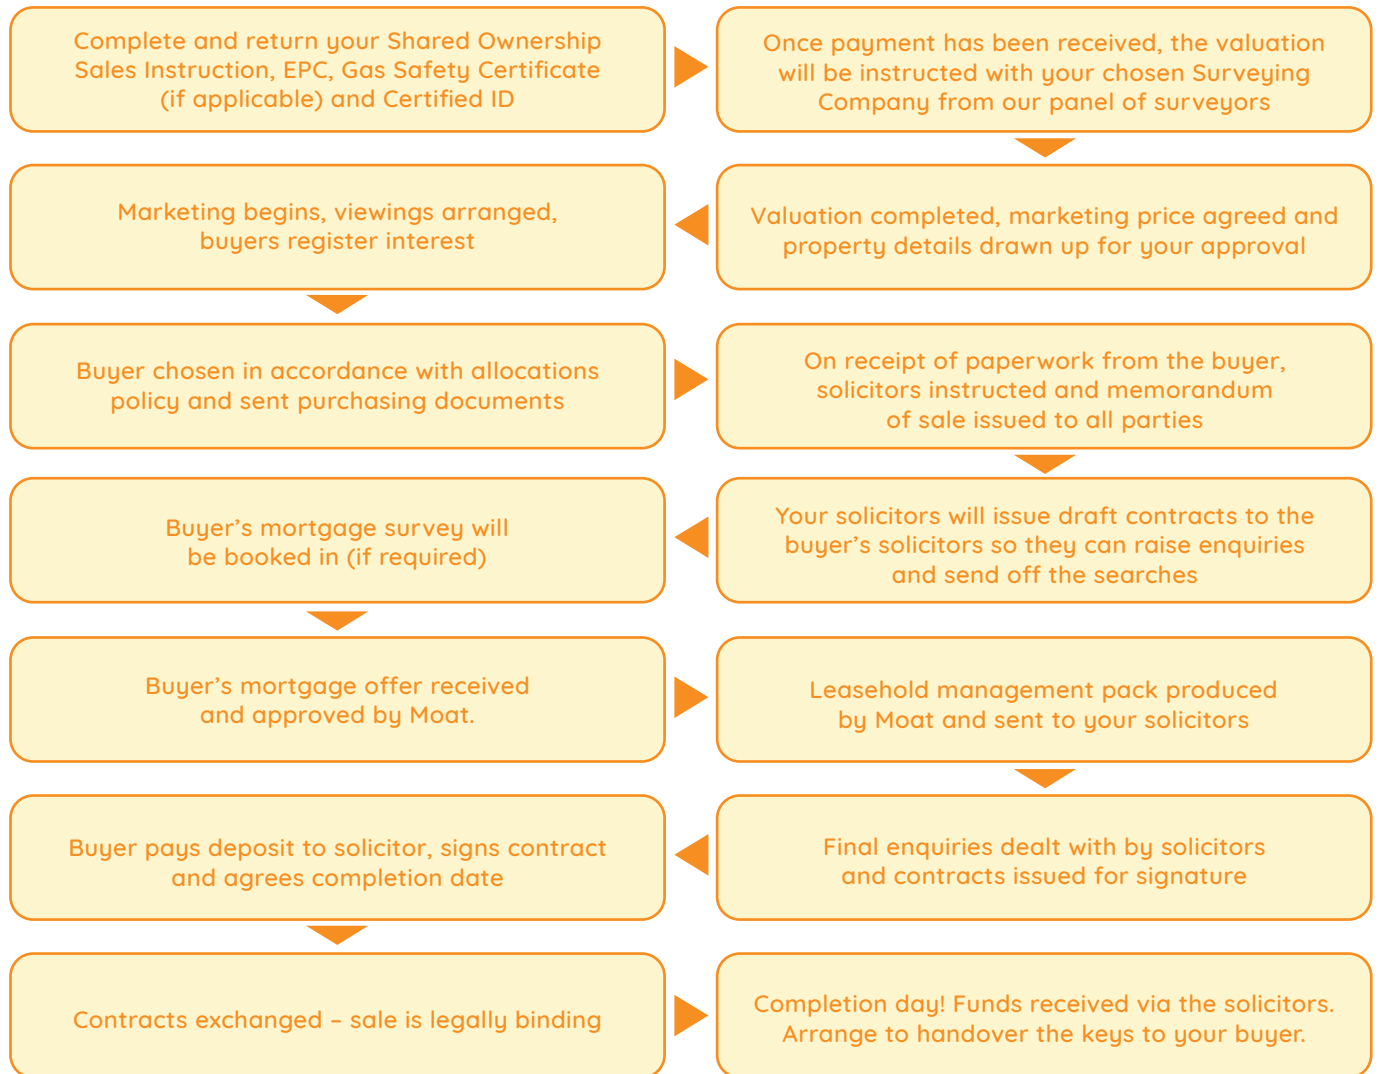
Complete and return your Shared Ownership Sales Instruction, EPC, Gas Safety Certificate (if applicable) and Certified ID

Once payment has been received, the valuation will be instructed with your chosen Surveying Company from our panel of surveyors

Valuation completed, marketing price agreed and property details drawn up for your approval

Marketing begins, viewings arranged, buyers register interest

Buyer chosen in accordance with allocations policy and sent purchasing documents

On receipt of paperwork from the buyer, solicitors instructed and memorandum of sale issued to all parties

Your solicitors will issue draft contracts to the buyer's solicitors so they can raise enquiries and send off the searches

Buyer's mortgage survey will be booked in (if required)

Buyer's mortgage offer received and approved by Moat.

Leasehold management pack produced by Moat and sent to your solicitors

Final enquiries dealt with by solicitors and contracts issued for signature

Buyer pays deposit to solicitor, signs contract and agrees completion date

Contracts exchanged – sale is legally binding

Completion day! Funds received via the solicitors. Arrange to handover the keys to your buyer.